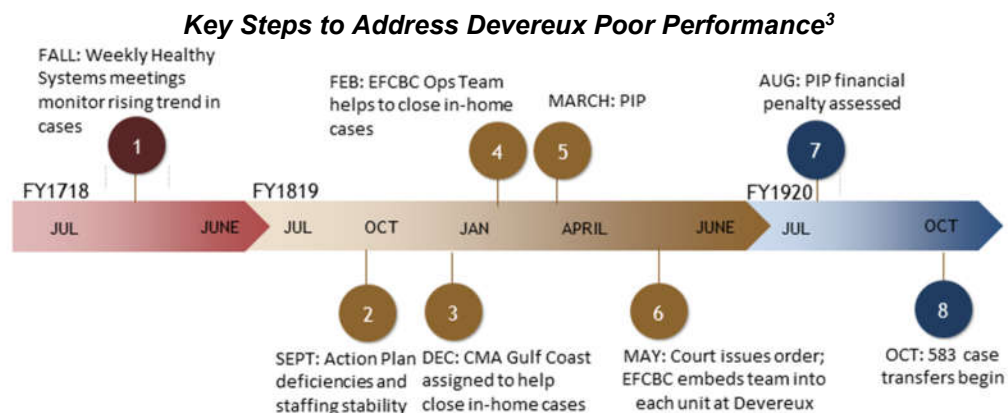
Key Steps to Address Devereux Poor Performance$^3$

FALL: Weekly Healthy Systems meetings monitor rising trend in cases

1

FY1718

JUL

JUNE

FY1819

JUL

OCT

JAN

APRIL

JUNE

FY1920

JUL

OCT

FEB: EFCBC Ops Team helps to close in-home cases

4

MARCH: PIP

5

AUG: PIP financial penalty assessed

7

2

SEPT: Action Plan deficiencies and staffing stability

3

DEC: CMA Gulf Coast assigned to help close in-home cases

6

MAY: Court issues order; EFCBC embeds team into each unit at Devereux

8

OCT: 583 case transfers begin